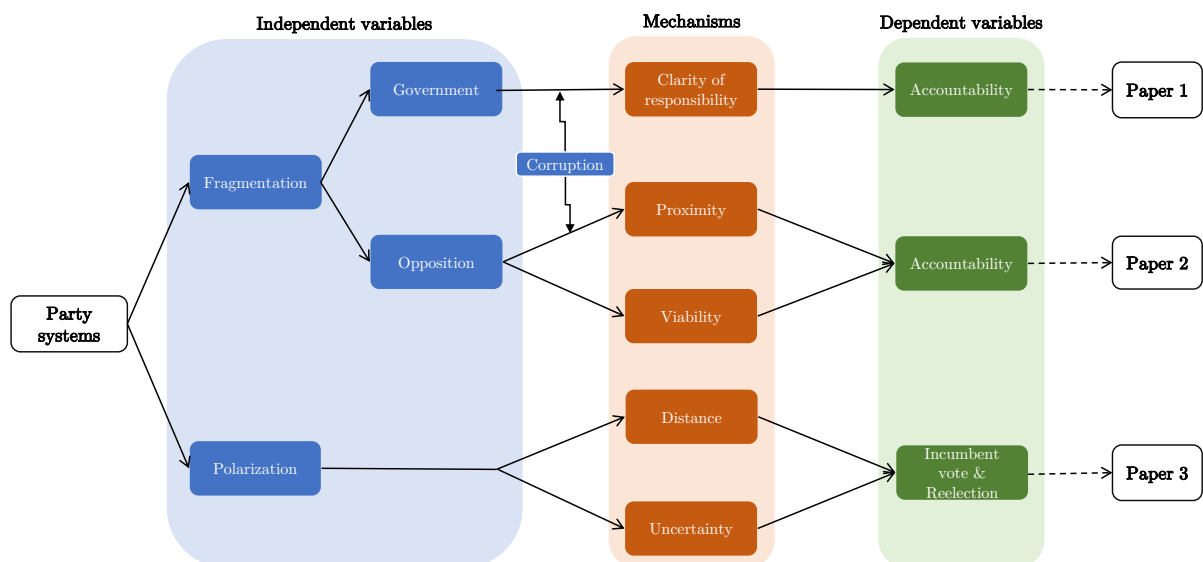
Independent variables

Mechanisms

Dependent variables

Party systems

Fragmentation

Government

Opposition

Polarization

Corruption

Clarity of responsibility

Proximity

Viability

Distance

Uncertainty

Accountability

Accountability

Incumbent vote & Reelection

Paper 1

Paper 2

Paper 3